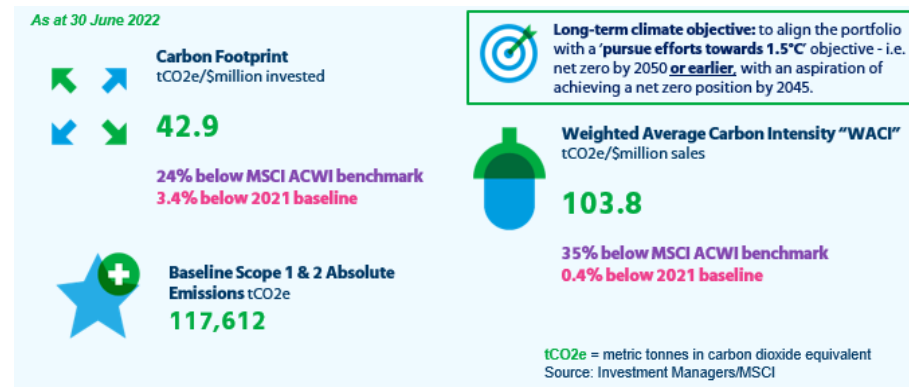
As at 30 June 2022

Carbon Footprint
tCO2e/$million invested

42.9

24% below MSCI ACWI benchmark
3.4% below 2021 baseline

Baseline Scope 1 & 2 Absolute Emissions tCO2e

117,612

Long-term climate objective: to align the portfolio with a 'pursue efforts towards 1.5°C' objective - i.e. net zero by 2050 or earlier, with an aspiration of achieving a net zero position by 2045.

Weighted Average Carbon Intensity "WACI"
tCO2e/$million sales

103.8

35% below MSCI ACWI benchmark
0.4% below 2021 baseline

tCO2e = metric tonnes in carbon dioxide equivalent
Source: Investment Managers/MSCI